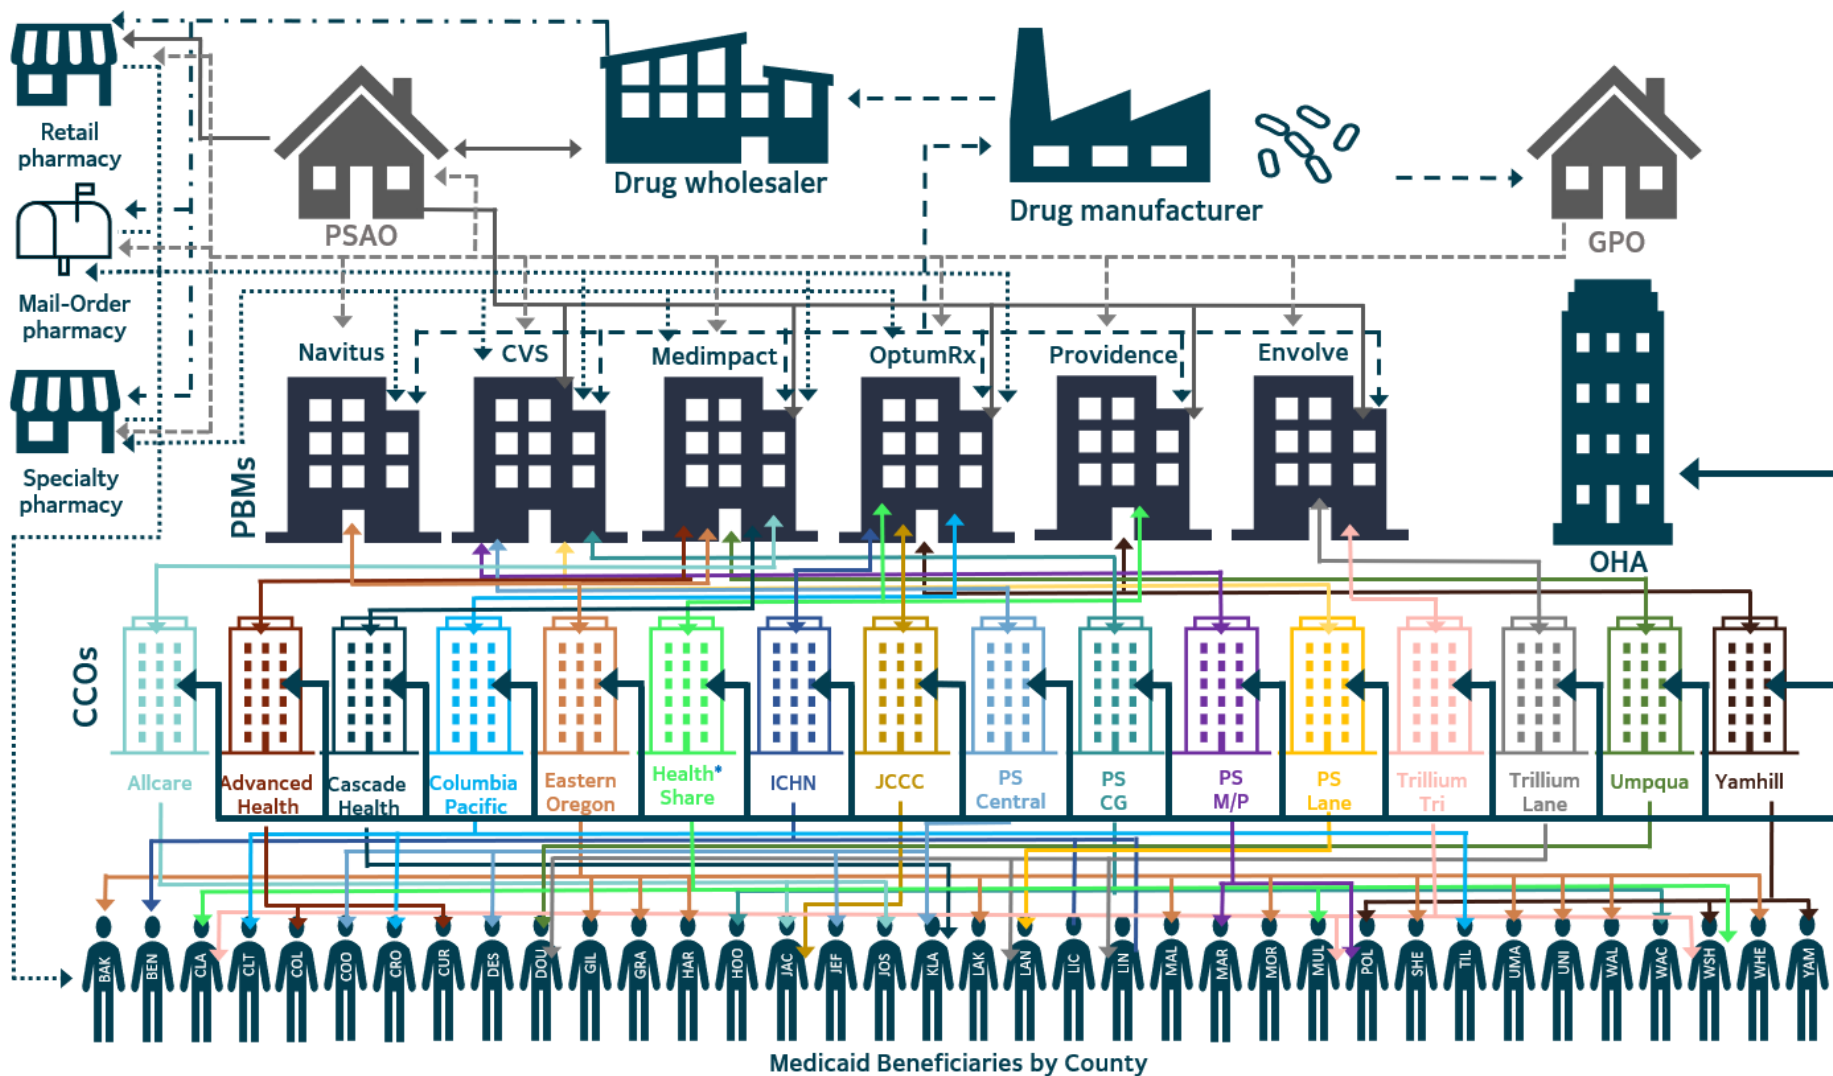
Retail pharmacy

Mail-Order pharmacy

Specialty pharmacy

PSAO

Drug wholesaler

Drug manufacturer

GPO

PBMs

Navitus

CVS

Medimpact

OptumRx

Providence

Envolve

OHA

CCOs

Allcare

Advanced Health

Cascade Health

Columbia Pacific

Eastern Oregon

Health* Share

ICHN

JCCC

PS Central

PS CG

PS M/P

PS Lane

Trillium Tri

Trillium Lane

Umpqua

Yamhill

BAK BEN CLA CLT COL COO CRO CUR DES DOU GIL GRA HAR HOO JAC JEF JOS KLA LAK LAN LIC LIN MAL MAR MOR MUL POL SHE TIL UMA UNI WAL WAC WSH WHE YAM

Medicaid Beneficiaries by County